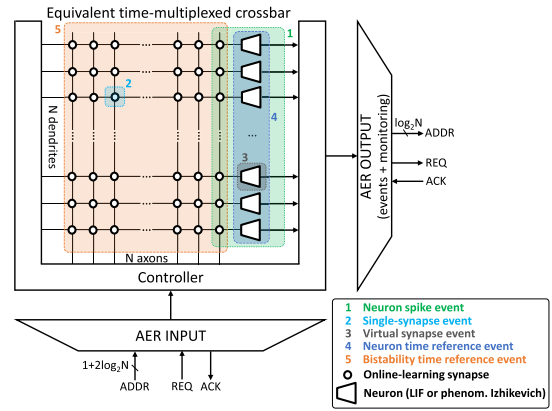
Equivalent time-multiplexed crossbar

5

1

2

4

3

N dendrites

N axons

Controller

AER OUTPUT
(events + monitoring)

$\log_2 N$

ADDR

REQ

ACK

AER INPUT

$1+2\log_2 N$

ADDR

REQ

ACK

1 Neuron spike event
2 Single-synapse event
3 Virtual synapse event
4 Neuron time reference event
5 Bistability time reference event
Online-learning synapse
Neuron (LIF or phenom. Izhikevich)